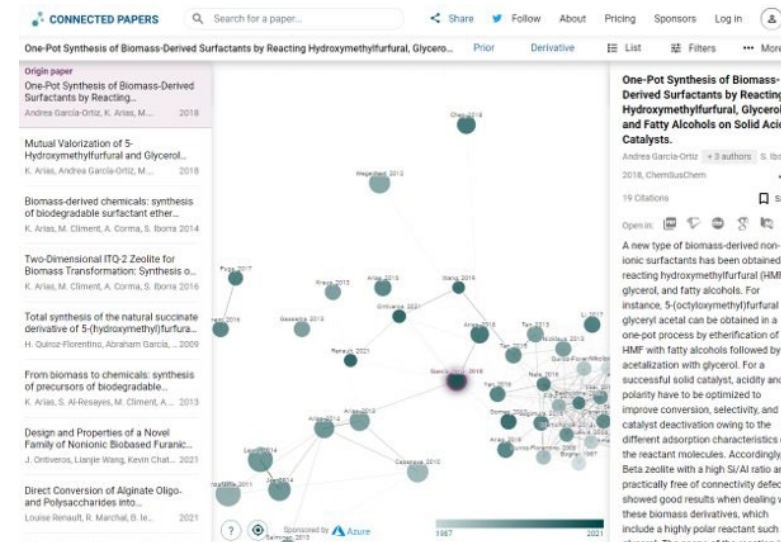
CONNECTED PAPERS

Search for a paper...

Share Follow About Pricing Sponsors Log in

One-Pot Synthesis of Biomass-Derived Surfactants by Reacting Hydroxymethylfurfural, Glycero... Prior Derivative List Filters More

Origin paper
One-Pot Synthesis of Biomass-Derived Surfactants by Reacting...
Andrea García-Ortiz, K. Arias, M.... 2018

Mutual Valorization of 5-Hydroxymethylfurfural and Glycerol...
K. Arias, Andrea García-Ortiz, M.... 2018

Biomass-derived chemicals: synthesis of biodegradable surfactant ether...
K. Arias, M. Climent, A. Corma, S. Iborra 2014

Two-Dimensional ITQ-2 Zeolite for Biomass Transformation: Synthesis o...
K. Arias, M. Climent, A. Corma, S. Iborra 2016

Total synthesis of the natural succinate derivative of 5-(hydroxymethyl)furfura...
H. Quiroz-Florentino, Abraham García, ... 2009

From biomass to chemicals: synthesis of precursors of biodegradable...
K. Arias, S. Al-Resayes, M. Climent, A.... 2013

Design and Properties of a Novel Family of Nonionic Biobased Furanic...
J. Ontiveros, Lianjie Wang, Kevin Chat... 2021

Direct Conversion of Alginate Oligo- and Polysaccharides into...
Louise Renault, R. Marchal, B. Ie... 2021

Chen 2014
Wegelded 2013
Fuss 2017
Kraus 2013
Arias 2013
Wang 2016
Gassalba 2013
Ontiveros 2021
Arias 2016
Tan 2015
Li 2017
Renault 2021
Garcia-Ortiz 2018
Yan 2016
Arias 2014
Arias 2016
Cabanas 2010
Sorsh 2014
Jiao 2014

Sponsored by Azure
1967 2021

One-Pot Synthesis of Biomass-Derived Surfactants by Reacting Hydroxymethylfurfural, Glycerol and Fatty Alcohols on Solid Acid Catalysts.
Andrea García-Ortiz +3 authors S. Ibo
2018, ChemSusChem
19 Citations
Open in:
A new type of biomass-derived non-ionic surfactants has been obtained reacting hydroxymethylfurfural (HMF), glycerol, and fatty alcohols. For instance, 5-(octyloxymethyl)furfural glyceryl acetal can be obtained in a one-pot process by etherification of HMF with fatty alcohols followed by acetalization with glycerol. For a successful solid catalyst, acidity and polarity have to be optimized to improve conversion, selectivity, and catalyst deactivation owing to the different adsorption characteristics of the reactant molecules. Accordingly, Beta zeolite with a high Si/Al ratio and practically free of connectivity defects showed good results when dealing with these biomass derivatives, which include a highly polar reactant such